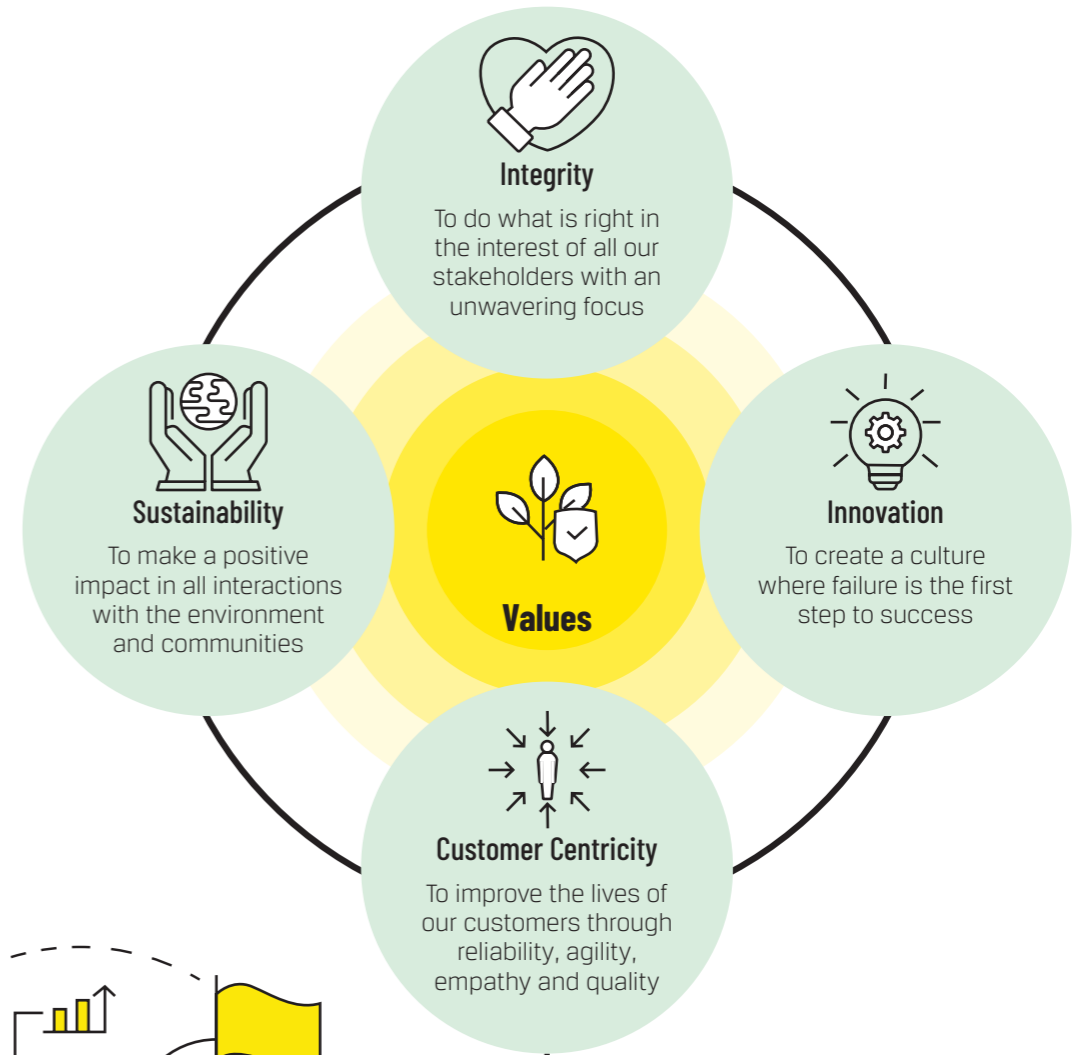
Integrity

To do what is right in the interest of all our stakeholders with an unwavering focus

Sustainability

To make a positive impact in all interactions with the environment and communities

Values

Innovation

To create a culture where failure is the first step to success

Customer Centricity

To improve the lives of our customers through reliability, agility, empathy and quality